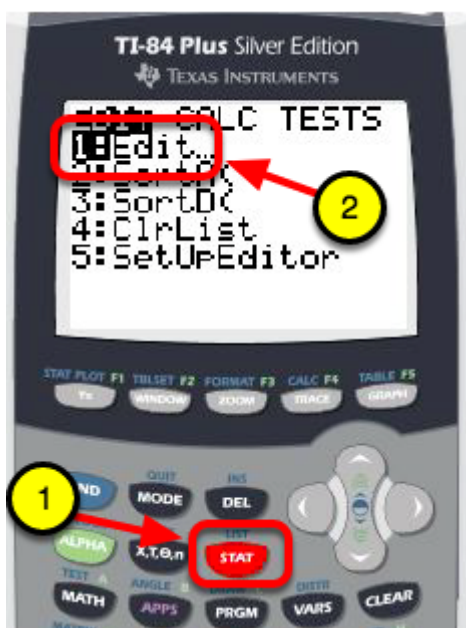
TI-84 Plus Silver Edition
TEXAS INSTRUMENTS

EDIT CALC TESTS
1:Edit…
2:SortA(
3:SortD(
4:ClrList
5:SetUpEditor

2

STAT PLOT F1 TBLSET F2 FORMAT F3 CALC F4 TABLE F5
Y= WINDOW ZOOM TRACE GRAPH

1

QUIT INS
2ND MODE DEL
LIST
ALPHA X,T,θ,n STAT
TEST A ANGLE B DISTR
MATH APPS PRGM VARS CLEAR